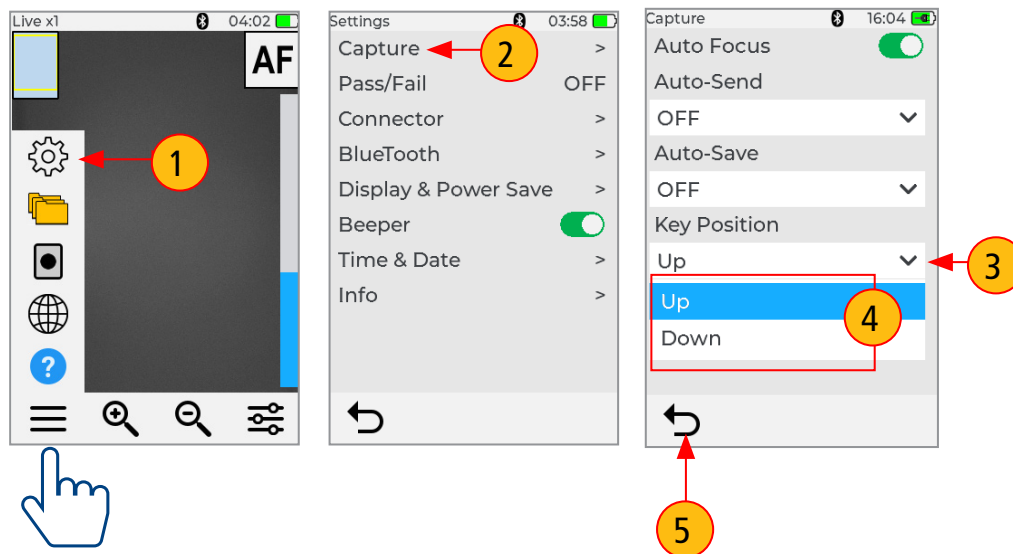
Live x1 04:02

AF

1

Settings 03:58

Capture >

2

Pass/Fail OFF

Connector >

BlueTooth >

Display & Power Save >

Beeper

Time & Date >

Info >

Capture 16:04

Auto Focus

Auto-Send

OFF

Auto-Save

OFF

Key Position

Up

3

Up

Down

4

5